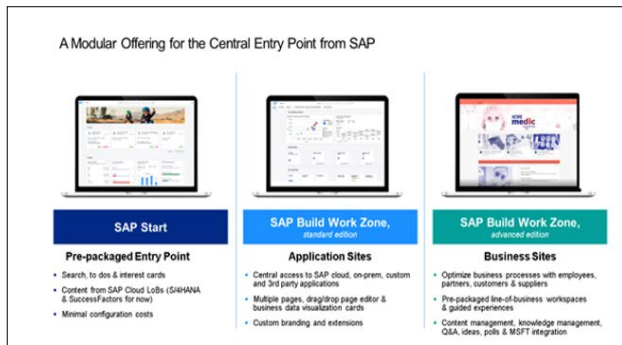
A Modular Offering for the Central Entry Point from SAP

SAP Start

Pre-packaged Entry Point

- Search, to dos & interest cards
- Content from SAP Cloud LoBs (S/4HANA & SuccessFactors for now)
- Minimal configuration costs

SAP Build Work Zone, standard edition

Application Sites

- Central access to SAP cloud, on-prem, custom and 3rd party applications
- Multiple pages, drag/drop page editor & business data visualization cards
- Custom branding and extensions

SAP Build Work Zone, advanced edition

Business Sites

- Optimize business processes with employees, partners, customers & suppliers
- Pre-packaged line-of-business workspaces & guided experiences
- Content management, knowledge management, Q&A, ideas, polls & MSFT integration